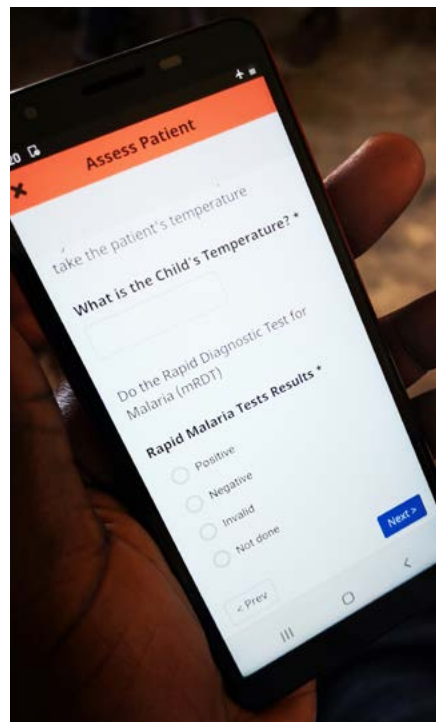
Assess Patient

take the patient's temperature

What is the Child's Temperature? *

Do the Rapid Diagnostic Test for Malaria (mRDT)

Rapid Malaria Tests Results *

Positive

Negative

Invalid

Not done

< Prev

Next >